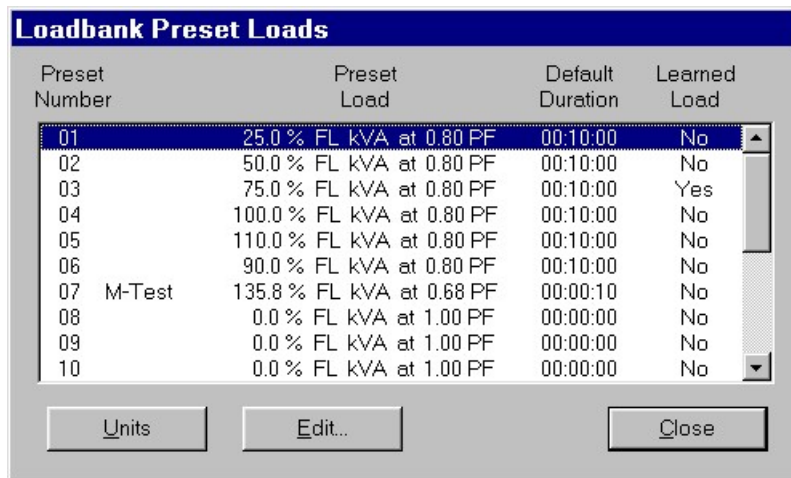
Loadbank Preset Loads

| Preset Number | | Preset Load | Default Duration | Learned Load |
|---|---|---|---|---|
| 01 | | 25.0 % FL kVA at 0.80 PF | 00:10:00 | No |
| 02 | | 50.0 % FL kVA at 0.80 PF | 00:10:00 | No |
| 03 | | 75.0 % FL kVA at 0.80 PF | 00:10:00 | Yes |
| 04 | | 100.0 % FL kVA at 0.80 PF | 00:10:00 | No |
| 05 | | 110.0 % FL kVA at 0.80 PF | 00:10:00 | No |
| 06 | | 90.0 % FL kVA at 0.80 PF | 00:10:00 | No |
| 07 | M-Test | 135.8 % FL kVA at 0.68 PF | 00:00:10 | No |
| 08 | | 0.0 % FL kVA at 1.00 PF | 00:00:00 | No |
| 09 | | 0.0 % FL kVA at 1.00 PF | 00:00:00 | No |
| 10 | | 0.0 % FL kVA at 1.00 PF | 00:00:00 | No |

Units    Edit...    Close